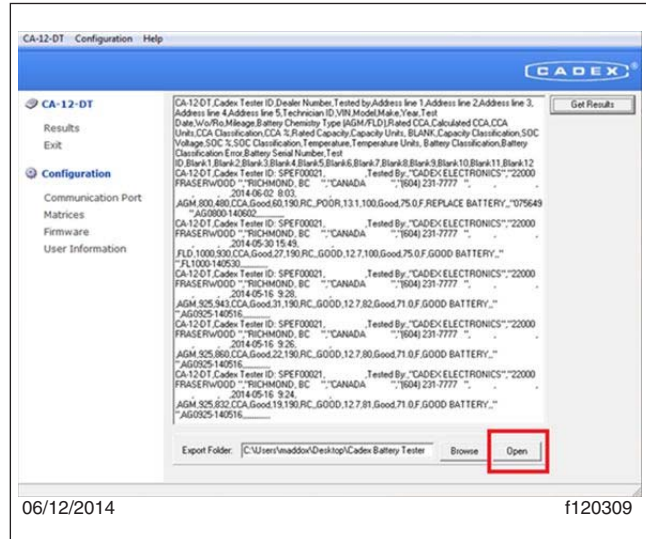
CA-12-DT Configuration Help

CADEX®

CA-12-DT
Results
Exit

Configuration
Communication Port
Matrices
Firmware
User Information

Get Results

CA-12-DT,Cadex Tester ID,Dealer Number,Tested by,Address line 1,Address line 2,Address line 3,Address line 4,Address line 5,Technician ID,VIN,Model,Make,Year,Test Date,Wo/Ro,Mileage,Battery Chemistry Type (AGM/FLD),Rated CCA,Calculated CCA,CCA Units,CCA Classification,CCA %,Rated Capacity,Capacity Units, BLANK,Capacity Classification,SOC Voltage,SOC %,SOC Classification,Temperature,Temperature Units, Battery Classification,Battery Classification Error,Battery Serial Number,Test ID,Blank1,Blank2,Blank3,Blank4,Blank5,Blank6,Blank7,Blank8,Blank9,Blank10,Blank11,Blank12
CA-12-DT,Cadex Tester ID: SPEF00021, ,Tested By:,"CADEX ELECTRONICS","22000 FRASERWOOD ","RICHMOND, BC ","CANADA ","(604) 231-7777 ", , , , ,2014-06-02 8:03, ,AGM,800,480,CCA,Good,60,190,RC,,POOR,13.1,100,Good,75.0,F,REPLACE BATTERY,,"075649 "AG0800-140602,,,,,,,,,,,,
CA-12-DT,Cadex Tester ID: SPEF00021, ,Tested By:,"CADEX ELECTRONICS","22000 FRASERWOOD ","RICHMOND, BC ","CANADA ","(604) 231-7777 ", , , , ,2014-05-30 15:49, ,FLD,1000,930,CCA,Good,27,190,RC,,GOOD,12.7,100,Good,75.0,F,GOOD BATTERY,,"FL1000-140530,,,,,,,,,,,,
CA-12-DT,Cadex Tester ID: SPEF00021, ,Tested By:,"CADEX ELECTRONICS","22000 FRASERWOOD ","RICHMOND, BC ","CANADA ","(604) 231-7777 ", , , , ,2014-05-16 9:28, ,AGM,925,943,CCA,Good,31,190,RC,,GOOD,12.7,82,Good,71.0,F,GOOD BATTERY,,"AG0925-140516,,,,,,,,,,,,
CA-12-DT,Cadex Tester ID: SPEF00021, ,Tested By:,"CADEX ELECTRONICS","22000 FRASERWOOD ","RICHMOND, BC ","CANADA ","(604) 231-7777 ", , , , ,2014-05-16 9:26, ,AGM,925,860,CCA,Good,22,190,RC,,GOOD,12.7,80,Good,71.0,F,GOOD BATTERY,,"AG0925-140516,,,,,,,,,,,,
CA-12-DT,Cadex Tester ID: SPEF00021, ,Tested By:,"CADEX ELECTRONICS","22000 FRASERWOOD ","RICHMOND, BC ","CANADA ","(604) 231-7777 ", , , , ,2014-05-16 9:24, ,AGM,925,832,CCA,Good,19,190,RC,,GOOD,12.7,81,Good,71.0,F,GOOD BATTERY,,"AG0925-140516,,,,,,,,,,,,

Export Folder: C:\Users\maddox\Desktop\Cadex Battery Tester Browse Open

06/12/2014 f120309